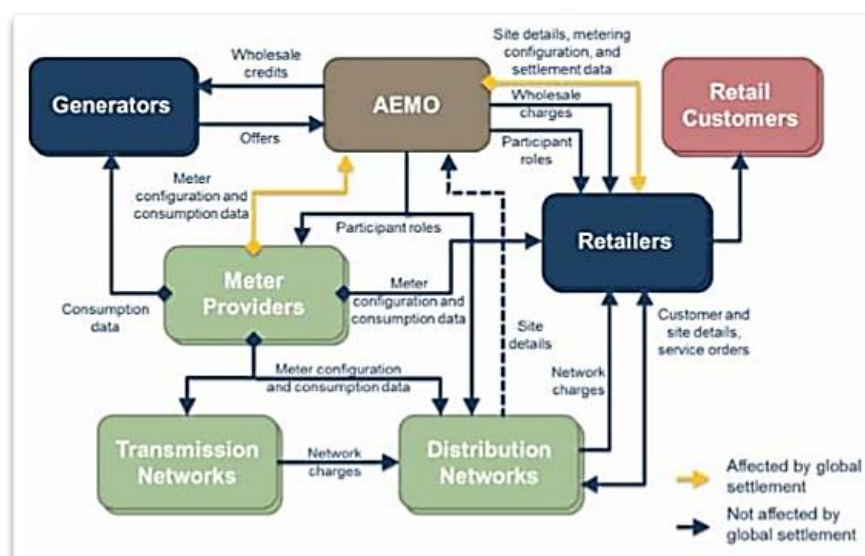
Generators

Wholesale credits

Offers

AEMO

Site details, metering configuration, and settlement data

Wholesale charges

Participant roles

Retail Customers

Meter configuration and consumption data

Participant roles

Retailers

Meter Providers

Consumption data

Meter configuration and consumption data

Site details

Customer and site details, service orders

Meter configuration and consumption data

Network charges

Transmission Networks

Network charges

Distribution Networks

Affected by global settlement

Not affected by global settlement